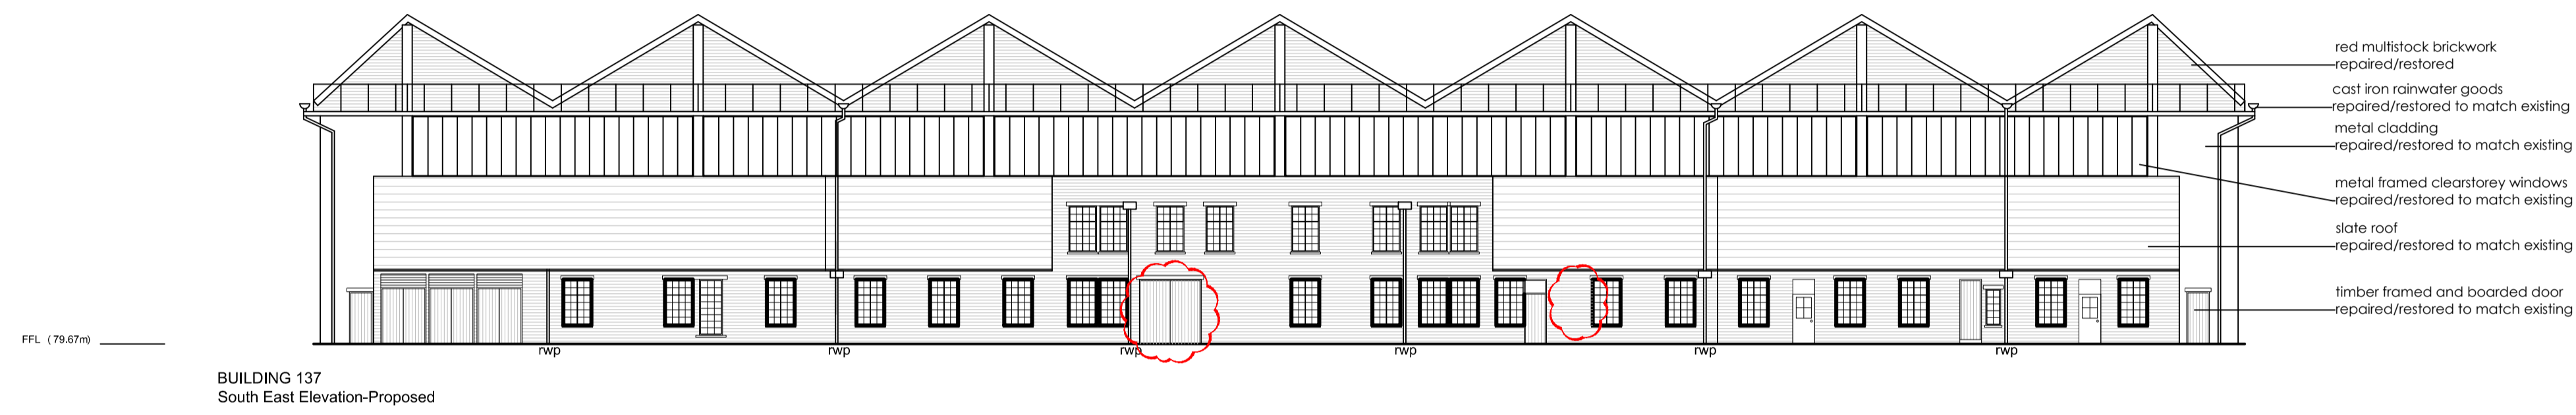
red multistock brickwork
repaired/restored

cast iron rainwater goods
repaired/restored to match existing

metal cladding
repaired/restored to match existing

metal framed clearstorey windows
repaired/restored to match existing

slate roof
repaired/restored to match existing

timber framed and boarded door
repaired/restored to match existing

FFL (79.67m)

rwp

rwp

rwp

rwp

rwp

rwp

BUILDING 137
South East Elevation-Proposed